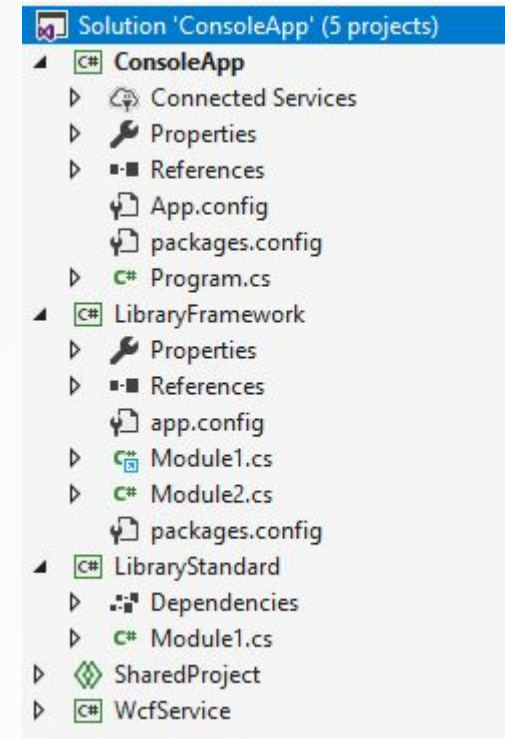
Solution 'ConsoleApp' (5 projects)
C# ConsoleApp
Connected Services
Properties
References
App.config
packages.config
C# Program.cs
C# LibraryFramework
Properties
References
app.config
Module1.cs
C# Module2.cs
packages.config
C# LibraryStandard
Dependencies
C# Module1.cs
SharedProject
C# WcfService